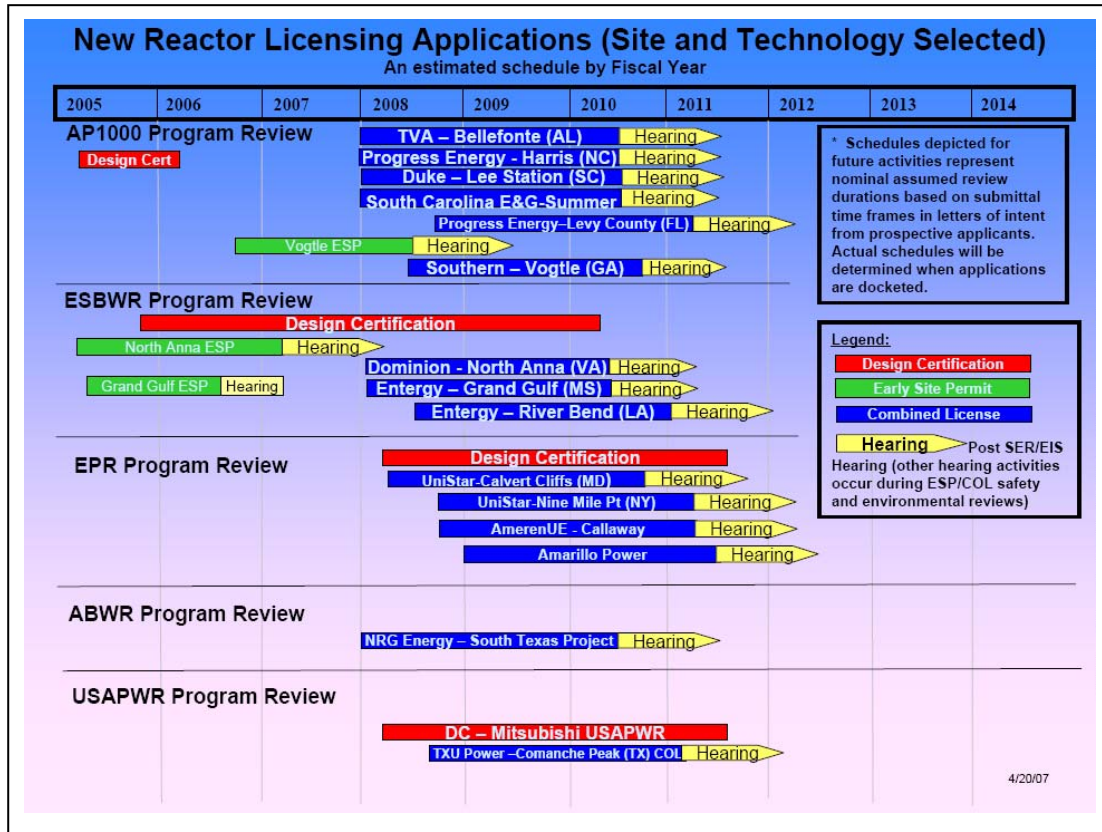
New Reactor Licensing Applications (Site and Technology Selected)
An estimated schedule by Fiscal Year

| 2005 | 2006 | 2007 | 2008 | 2009 | 2010 | 2011 | 2012 | 2013 | 2014 |
|---|---|---|---|---|---|---|---|---|---|

AP1000 Program Review

Design Cert

TVA – Bellefonte (AL) Hearing

Progress Energy - Harris (NC) Hearing

Duke – Lee Station (SC) Hearing

South Carolina E&G-Summer Hearing

Progress Energy–Levy County (FL) Hearing

Vogtle ESP Hearing

Southern – Vogtle (GA) Hearing

* Schedules depicted for future activities represent nominal assumed review durations based on submittal time frames in letters of intent from prospective applicants. Actual schedules will be determined when applications are docketed.

ESBWR Program Review

Design Certification

North Anna ESP Hearing

Dominion - North Anna (VA) Hearing

Grand Gulf ESP Hearing

Entergy – Grand Gulf (MS) Hearing

Entergy – River Bend (LA) Hearing

Legend:
Design Certification
Early Site Permit
Combined License
Hearing Post SER/EIS Hearing (other hearing activities occur during ESP/COL safety and environmental reviews)

EPR Program Review

Design Certification

UniStar-Calvert Cliffs (MD) Hearing

UniStar-Nine Mile Pt (NY) Hearing

AmerenUE - Callaway Hearing

Amarillo Power Hearing

ABWR Program Review

NRG Energy – South Texas Project Hearing

USAPWR Program Review

DC – Mitsubishi USAPWR

TXU Power –Comanche Peak (TX) COL Hearing

4/20/07